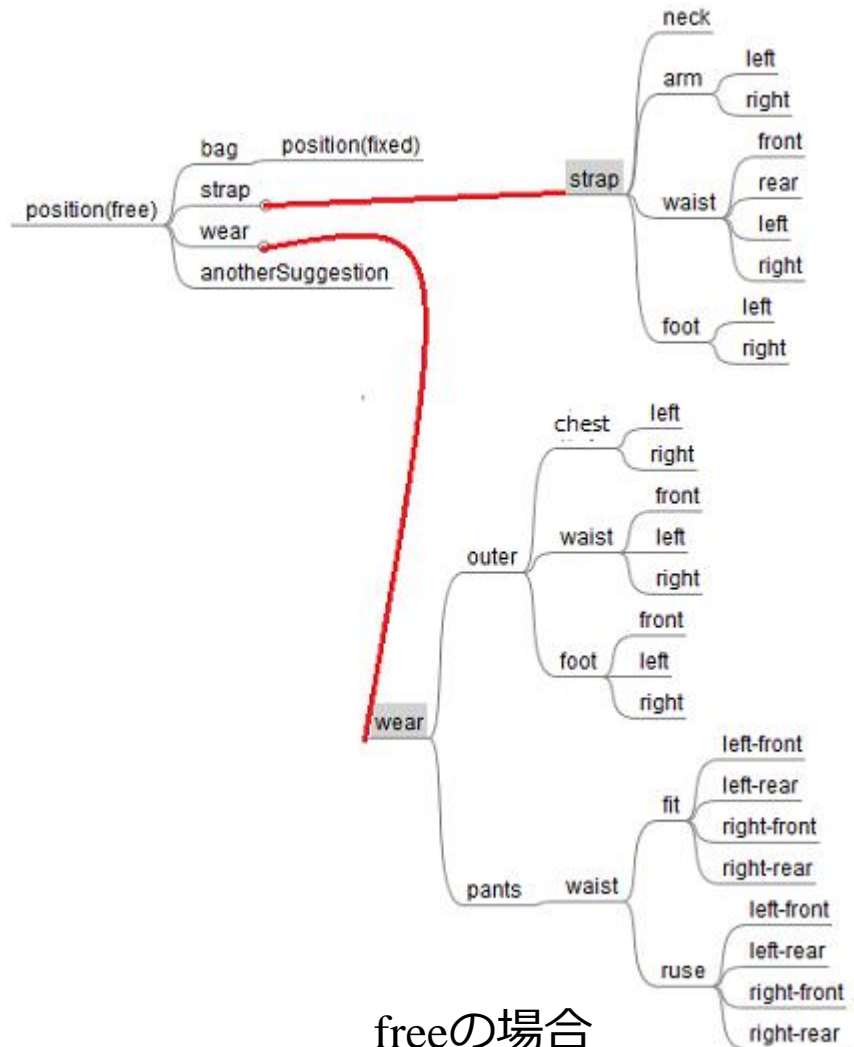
position(free)
bag
position(fixed)
strap
wear
anotherSuggestion

strap
neck
arm
left
right
waist
front
rear
left
right
foot
left
right

wear
outer
chest
left
right
waist
front
left
right
foot
front
left
right
pants
waist
fit
left-front
left-rear
right-front
right-rear
ruse
left-front
left-rear
right-front
right-rear

freeの場合